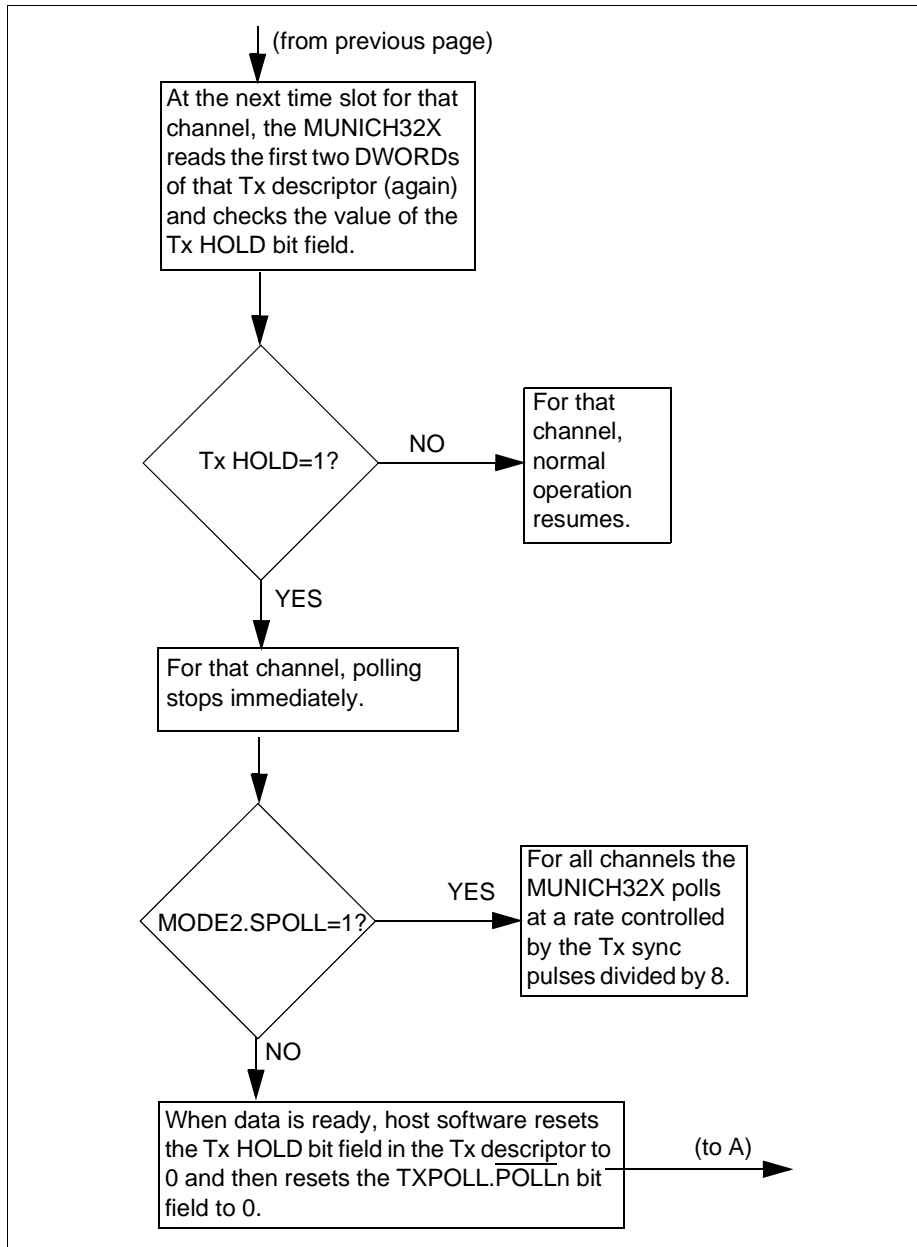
(from previous page)

At the next time slot for that channel, the MUNICH32X reads the first two DWORDs of that Tx descriptor (again) and checks the value of the Tx HOLD bit field.

Tx HOLD=1?

NO

For that channel, normal operation resumes.

YES

For that channel, polling stops immediately.

MODE2.SPOLL=1?

YES

For all channels the MUNICH32X polls at a rate controlled by the Tx sync pulses divided by 8.

NO

When data is ready, host software resets the Tx HOLD bit field in the Tx descriptor to 0 and then resets the TXPOLL.$\overline{\text{POLL}}$n bit field to 0.

(to A)